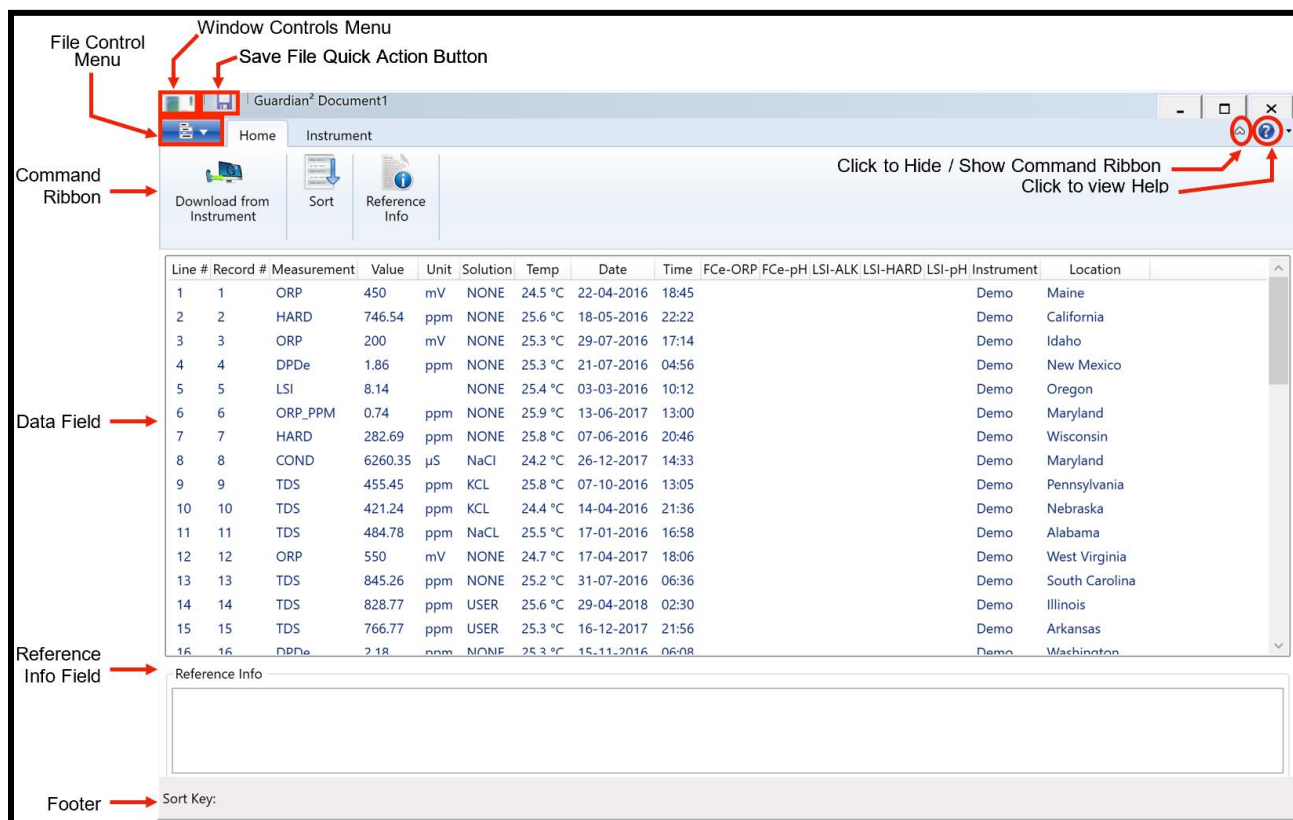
Window Controls Menu

File Control Menu

Save File Quick Action Button

Guardian$^2$ Document1

Home Instrument

Command Ribbon

Click to Hide / Show Command Ribbon

Click to view Help

Download from Instrument

Sort

Reference Info

| Line # | Record # | Measurement | Value | Unit | Solution | Temp | Date | Time | FCe-ORP | FCe-pH | LSI-ALK | LSI-HARD | LSI-pH | Instrument | Location |
|---|---|---|---|---|---|---|---|---|---|---|---|---|---|---|---|
| 1 | 1 | ORP | 450 | mV | NONE | 24.5 °C | 22-04-2016 | 18:45 | | | | | | Demo | Maine |
| 2 | 2 | HARD | 746.54 | ppm | NONE | 25.6 °C | 18-05-2016 | 22:22 | | | | | | Demo | California |
| 3 | 3 | ORP | 200 | mV | NONE | 25.3 °C | 29-07-2016 | 17:14 | | | | | | Demo | Idaho |
| 4 | 4 | DPDe | 1.86 | ppm | NONE | 25.3 °C | 21-07-2016 | 04:56 | | | | | | Demo | New Mexico |
| 5 | 5 | LSI | 8.14 | | NONE | 25.4 °C | 03-03-2016 | 10:12 | | | | | | Demo | Oregon |
| 6 | 6 | ORP_PPM | 0.74 | ppm | NONE | 25.9 °C | 13-06-2017 | 13:00 | | | | | | Demo | Maryland |
| 7 | 7 | HARD | 282.69 | ppm | NONE | 25.8 °C | 07-06-2016 | 20:46 | | | | | | Demo | Wisconsin |
| 8 | 8 | COND | 6260.35 | µS | NaCl | 24.2 °C | 26-12-2017 | 14:33 | | | | | | Demo | Maryland |
| 9 | 9 | TDS | 455.45 | ppm | KCL | 25.8 °C | 07-10-2016 | 13:05 | | | | | | Demo | Pennsylvania |
| 10 | 10 | TDS | 421.24 | ppm | KCL | 24.4 °C | 14-04-2016 | 21:36 | | | | | | Demo | Nebraska |
| 11 | 11 | TDS | 484.78 | ppm | NaCL | 25.5 °C | 17-01-2016 | 16:58 | | | | | | Demo | Alabama |
| 12 | 12 | ORP | 550 | mV | NONE | 24.7 °C | 17-04-2017 | 18:06 | | | | | | Demo | West Virginia |
| 13 | 13 | TDS | 845.26 | ppm | NONE | 25.2 °C | 31-07-2016 | 06:36 | | | | | | Demo | South Carolina |
| 14 | 14 | TDS | 828.77 | ppm | USER | 25.6 °C | 29-04-2018 | 02:30 | | | | | | Demo | Illinois |
| 15 | 15 | TDS | 766.77 | ppm | USER | 25.3 °C | 16-12-2017 | 21:56 | | | | | | Demo | Arkansas |
| 16 | 16 | DPDe | 2.18 | ppm | NONE | 25.3 °C | 15-11-2016 | 06:08 | | | | | | Demo | Washington |

Data Field

Reference Info Field

Reference Info

Footer

Sort Key: